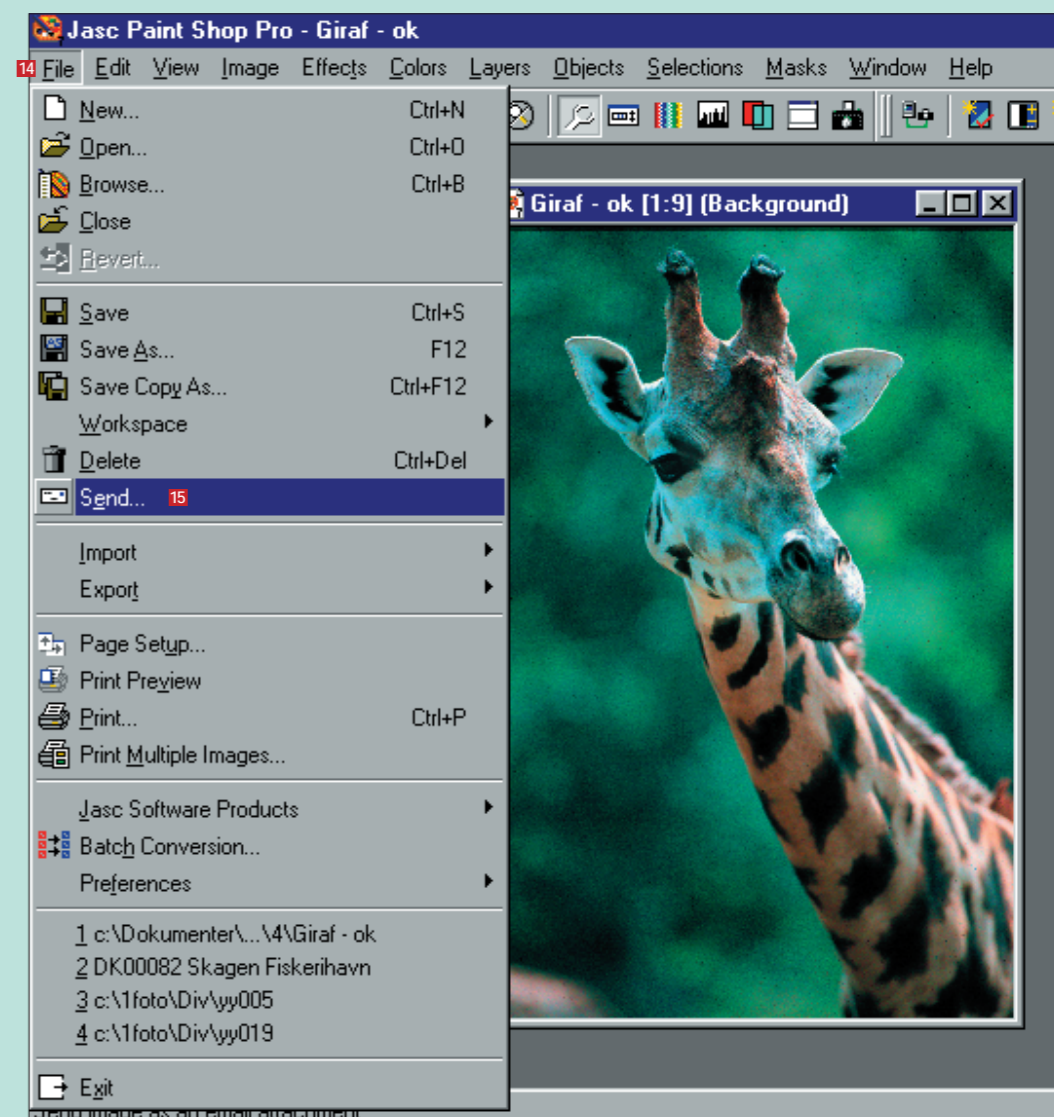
Jasc Paint Shop Pro - Giraf - ok
14 File Edit View Image Effects Colors Layers Objects Selections Masks Window Help

New... Ctrl+N
Open... Ctrl+O
Browse... Ctrl+B
Close
Revert...

Save Ctrl+S
Save As... F12
Save Copy As... Ctrl+F12
Workspace
Delete Ctrl+Del
Send... 15

Import
Export

Page Setup...
Print Preview
Print... Ctrl+P
Print Multiple Images...

Jasc Software Products
Batch Conversion...
Preferences

1 c:\Dokumenter\...\4\Giraf - ok
2 DK00082 Skagen Fiskerihavn
3 c:\1foto\Div\yy005
4 c:\1foto\Div\yy019

Exit

Giraf - ok [1:9] (Background)

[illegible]